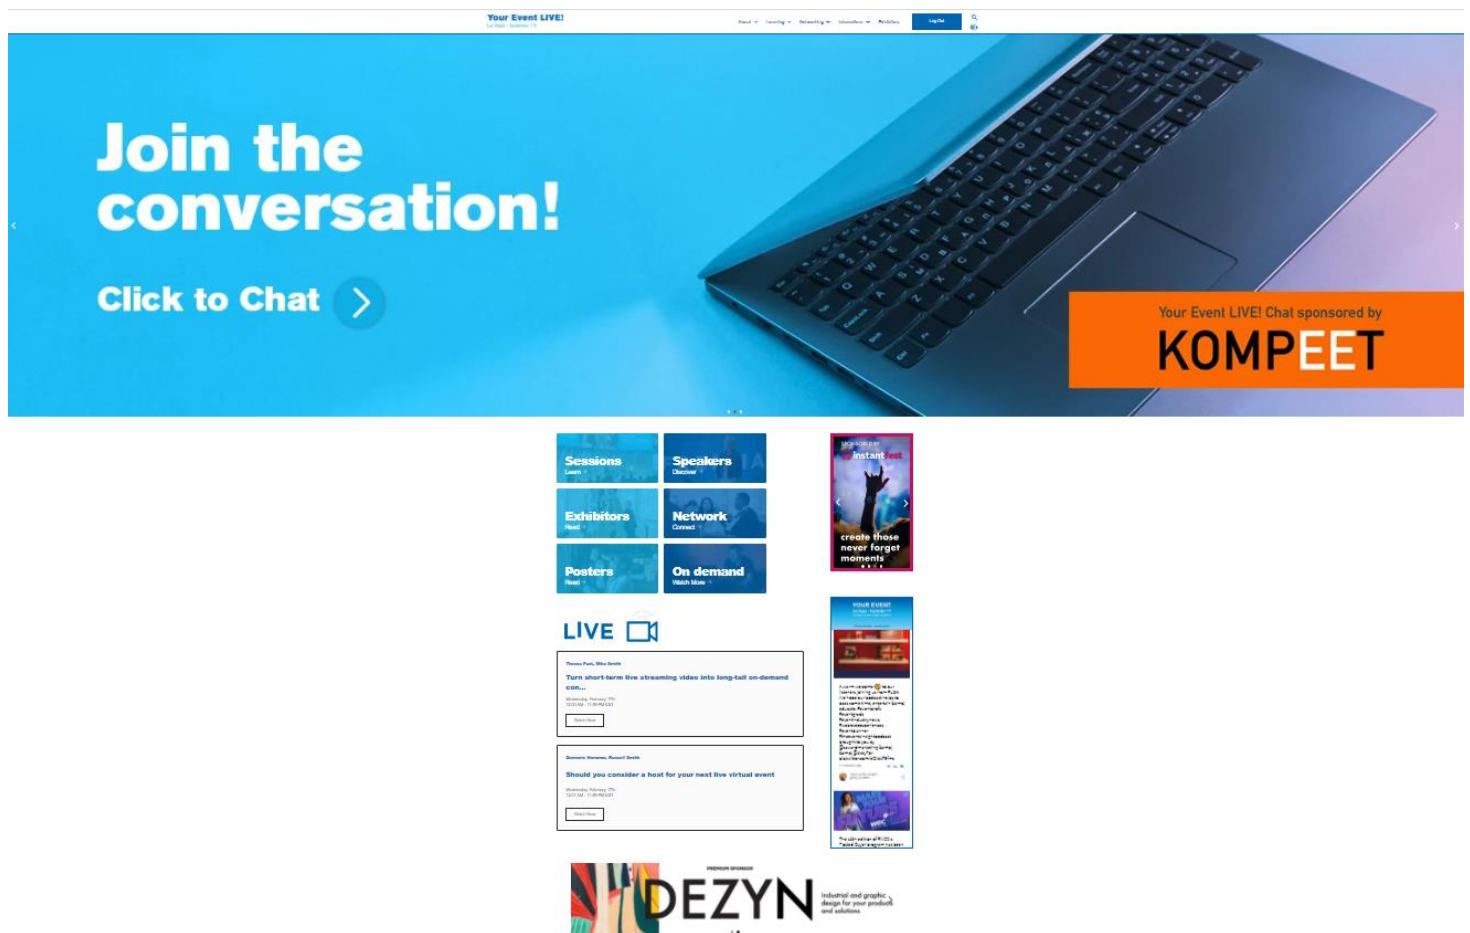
Your Event LIVE!

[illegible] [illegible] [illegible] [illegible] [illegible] Log Out

Join the conversation!

Click to Chat

Your Event LIVE! Chat sponsored by
KOMPEET

Sessions
Learn

Speakers
Discover

Exhibitors
Meet

Network
Connect

Posters
Read

On demand
Watch More

instantfest

create those never forget moments

LIVE

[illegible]
Turn short-term live streaming video into long-tail on-demand con...
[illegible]
Watch Now

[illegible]
Should you consider a host for your next live virtual event
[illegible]
Watch Now

YOUR EVENT

PREMIUM SPONSOR
DEZYN
Industrial and graphic design for your products and solutions